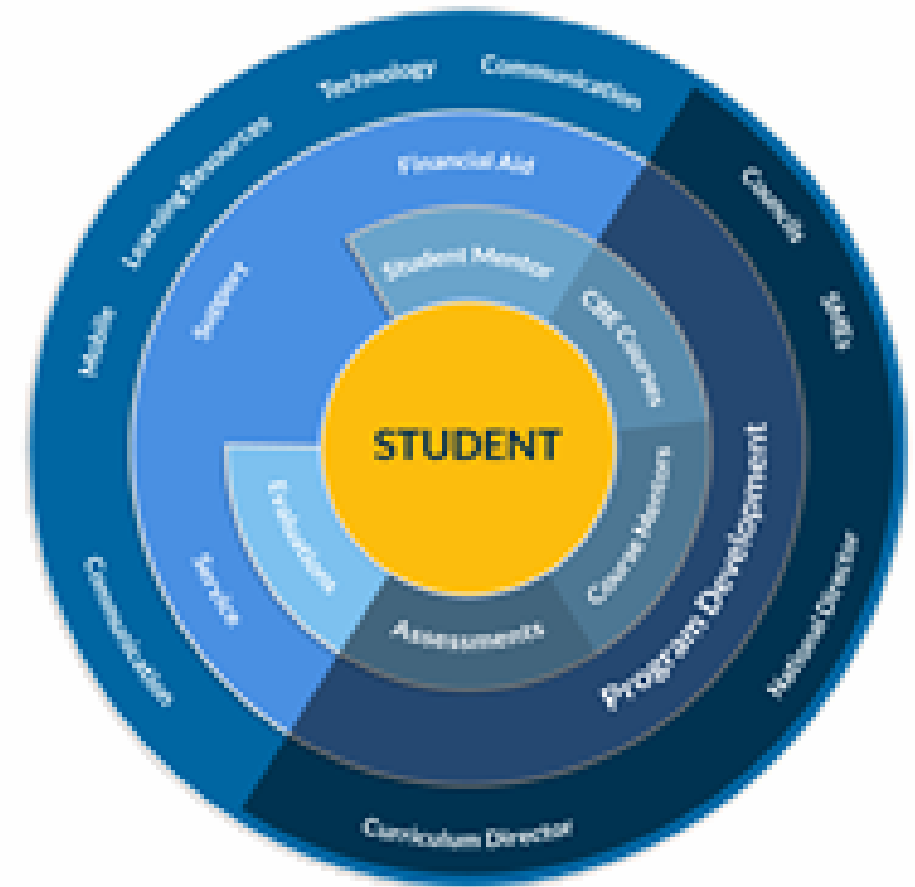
STUDENT

Student Mentor

CBE Courses

Course Mentors

Assessments

Evaluations

Financial Aid

Support

Service

Program Development

Technology

Communication

Learning Resources

Mobile

Communication

Councils

Staffs

National Director

Curriculum Director